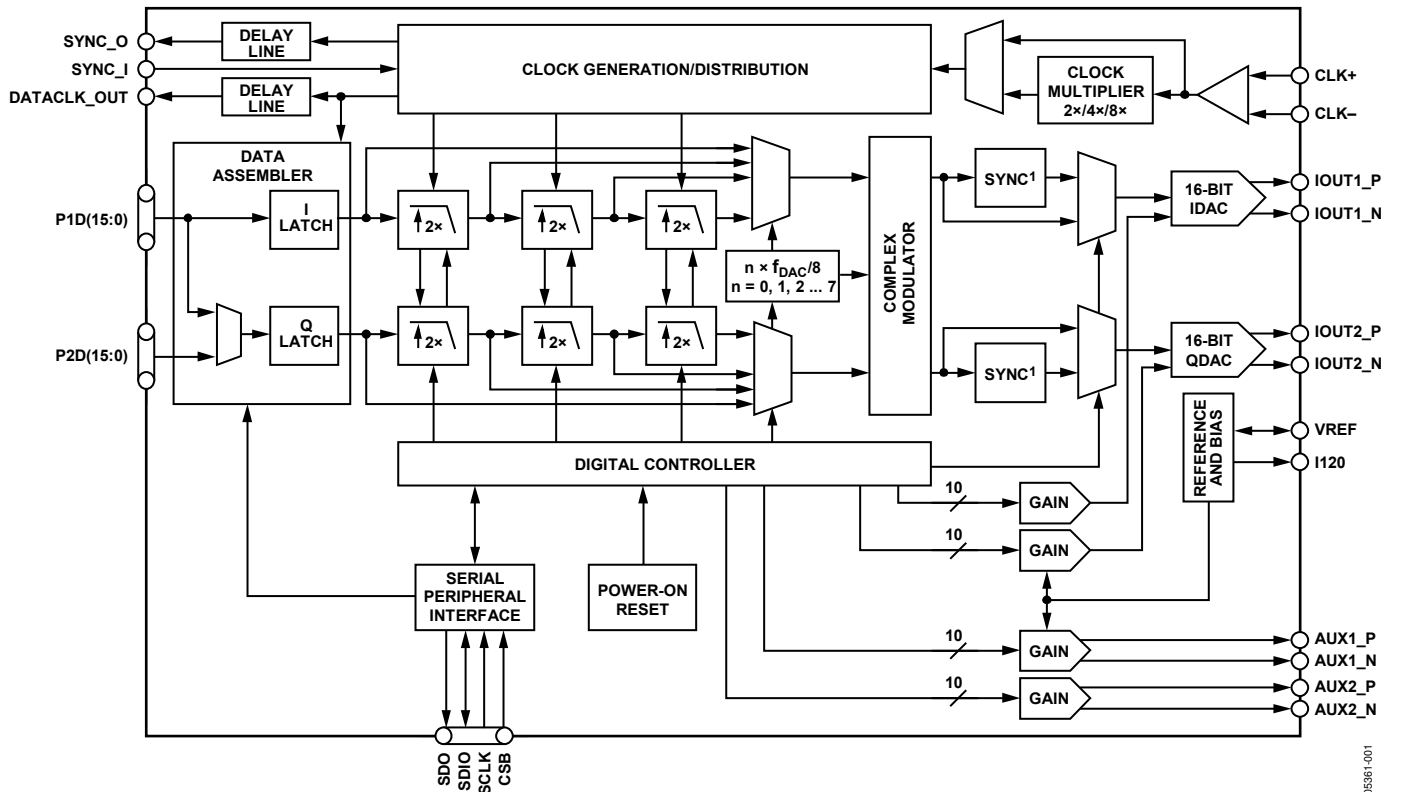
SYNC_O
SYNC_I
DATACLK_OUT
DELAY LINE
DELAY LINE
CLOCK GENERATION/DISTRIBUTION
CLOCK MULTIPLIER 2×/4×/8×
CLK+
CLK–
DATA ASSEMBLER
P1D(15:0)
I LATCH
Q LATCH
P2D(15:0)
2×
2×
2×
2×
2×
2×
$n \times f_{DAC}/8$
$n = 0, 1, 2 \ldots 7$
COMPLEX MODULATOR
SYNC$^1$
SYNC$^1$
16-BIT IDAC
16-BIT QDAC
IOUT1_P
IOUT1_N
IOUT2_P
IOUT2_N
REFERENCE AND BIAS
VREF
I120
DIGITAL CONTROLLER
10
GAIN
10
GAIN
10
GAIN
10
GAIN
AUX1_P
AUX1_N
AUX2_P
AUX2_N
SERIAL PERIPHERAL INTERFACE
POWER-ON RESET
SDO
SDIO
SCLK
CSB
05361-001